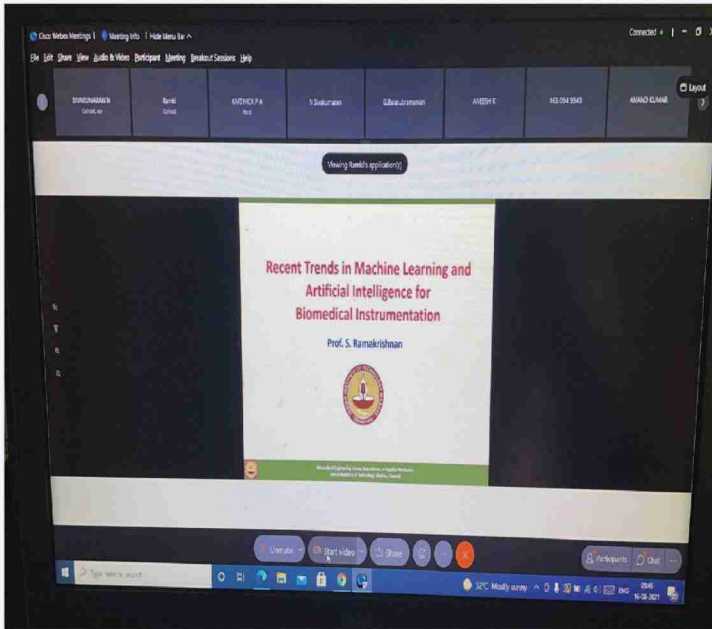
Cisco Webex Meetings | Meeting Info | Hide Menu Bar ^

Connected • | — ☐ ×

File Edit Share View Audio & Video Participant Meeting Breakout Sessions Help

Layout

SIVASUNDARAM N
Connect, me

Ramki
Cohost

KARTHICK P A
Host

N Sivakumaran

G.Balasubramanian

ANEESH E

943 094 9549

ANAND KUMAR

Viewing Ramki's application(s)

Recent Trends in Machine Learning and Artificial Intelligence for Biomedical Instrumentation

Prof. S. Ramakrishnan

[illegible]

Unmute

Start video

Share

Participants

Chat

Type here to search

32°C Mostly sunny

ENG

09:45
16-08-2021